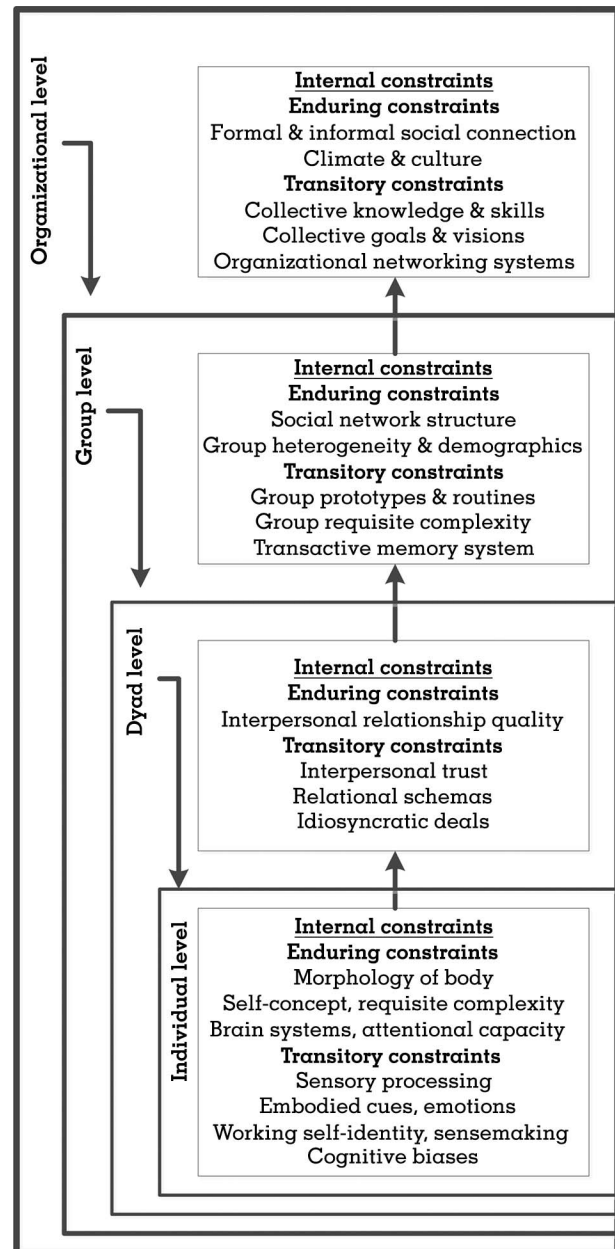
Organizational level

Internal constraints
Enduring constraints
Formal & informal social connection
Climate & culture
Transitory constraints
Collective knowledge & skills
Collective goals & visions
Organizational networking systems

Group level

Internal constraints
Enduring constraints
Social network structure
Group heterogeneity & demographics
Transitory constraints
Group prototypes & routines
Group requisite complexity
Transactive memory system

Dyad level

Internal constraints
Enduring constraints
Interpersonal relationship quality
Transitory constraints
Interpersonal trust
Relational schemas
Idiosyncratic deals

Individual level

Internal constraints
Enduring constraints
Morphology of body
Self-concept, requisite complexity
Brain systems, attentional capacity
Transitory constraints
Sensory processing
Embodied cues, emotions
Working self-identity, sensemaking
Cognitive biases